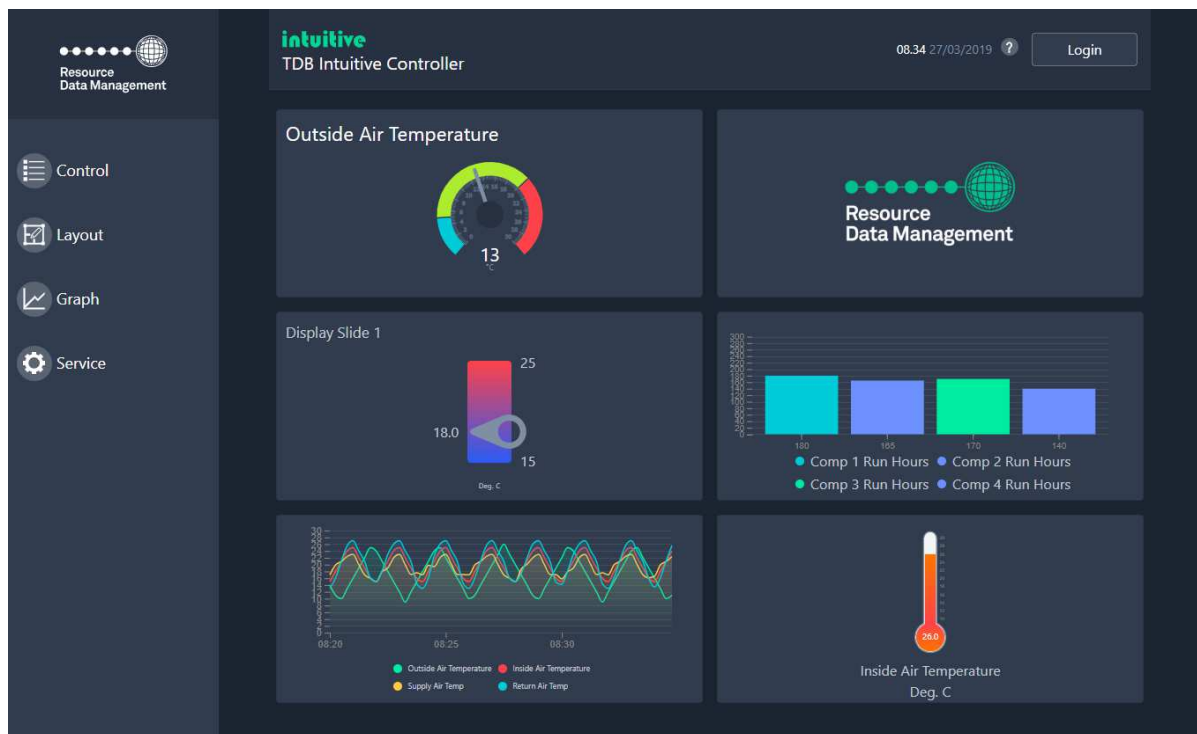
Resource Data Management

Control

Layout

Graph

Service

intuitive
TDB Intuitive Controller

08.34 27/03/2019 ?

Login

Outside Air Temperature

13
°C

Resource Data Management

Display Slide 1

25

18.0

15

Deg. C

300
280
260
240
220
200
180
160
140
120
100
80
60
40
20
0

180 165 170 140

Comp 1 Run Hours
Comp 2 Run Hours
Comp 3 Run Hours
Comp 4 Run Hours

30
28
26
24
22
20
18
16
14
12
10
8
6
4
2
0

08:20 08:25 08:30

Outside Air Temperature
Inside Air Temperature
Supply Air Temp
Return Air Temp

26.0

Inside Air Temperature
Deg. C